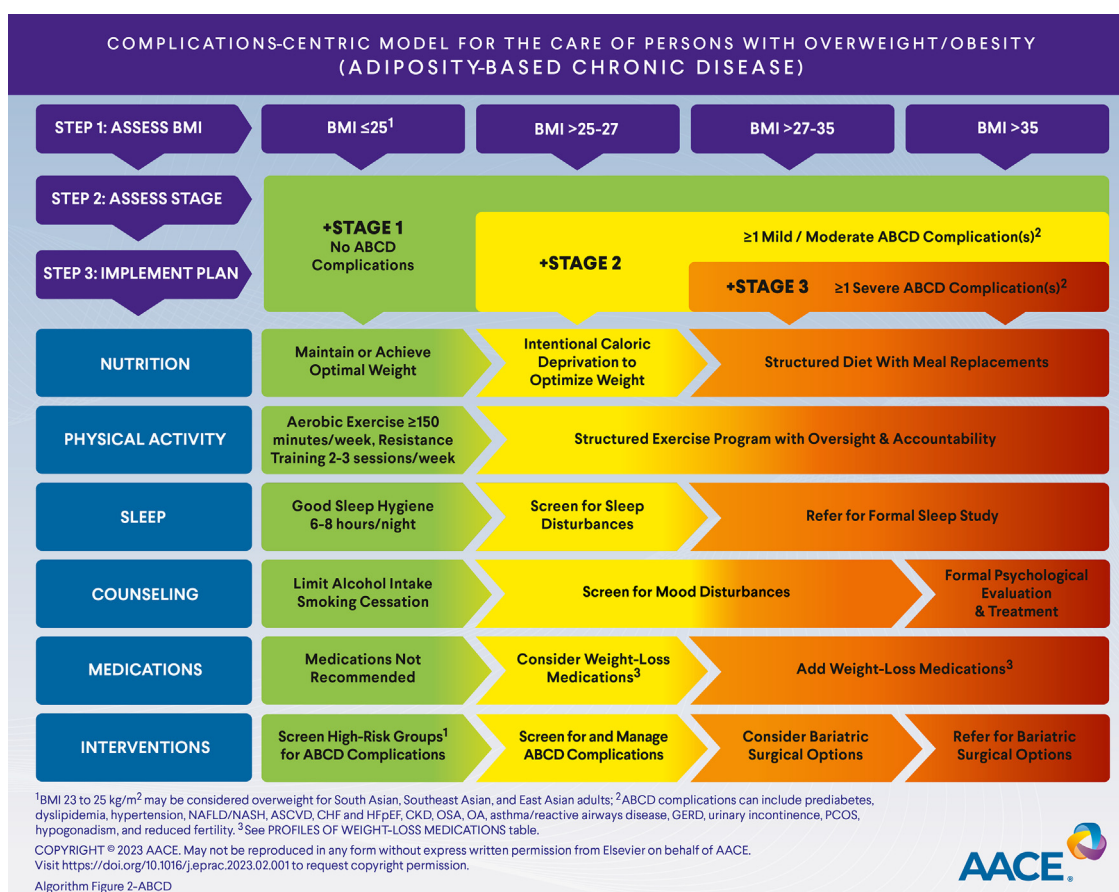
COMPLICATIONS-CENTRIC MODEL FOR THE CARE OF PERSONS WITH OVERWEIGHT/OBESITY (ADIPOSITY-BASED CHRONIC DISEASE)

| STEP 1: ASSESS BMI | BMI ≤25$^1$ | BMI >25-27 | BMI >27-35 | BMI >35 |
|---|---|---|---|---|

STEP 2: ASSESS STAGE

STEP 3: IMPLEMENT PLAN

+STAGE 1
No ABCD Complications

+STAGE 2
≥1 Mild / Moderate ABCD Complication(s)$^2$

+STAGE 3
≥1 Severe ABCD Complication(s)$^2$

| | | | | |
|---|---|---|---|---|
| NUTRITION | Maintain or Achieve Optimal Weight | Intentional Caloric Deprivation to Optimize Weight | Structured Diet With Meal Replacements | |
| PHYSICAL ACTIVITY | Aerobic Exercise ≥150 minutes/week, Resistance Training 2-3 sessions/week | Structured Exercise Program with Oversight & Accountability | | |
| SLEEP | Good Sleep Hygiene 6-8 hours/night | Screen for Sleep Disturbances | Refer for Formal Sleep Study | |
| COUNSELING | Limit Alcohol Intake Smoking Cessation | Screen for Mood Disturbances | | Formal Psychological Evaluation & Treatment |
| MEDICATIONS | Medications Not Recommended | Consider Weight-Loss Medications$^3$ | Add Weight-Loss Medications$^3$ | |
| INTERVENTIONS | Screen High-Risk Groups$^1$ for ABCD Complications | Screen for and Manage ABCD Complications | Consider Bariatric Surgical Options | Refer for Bariatric Surgical Options |

$^1$BMI 23 to 25 kg/m$^2$ may be considered overweight for South Asian, Southeast Asian, and East Asian adults; $^2$ABCD complications can include prediabetes, dyslipidemia, hypertension, NAFLD/NASH, ASCVD, CHF and HFpEF, CKD, OSA, OA, asthma/reactive airways disease, GERD, urinary incontinence, PCOS, hypogonadism, and reduced fertility. $^3$See PROFILES OF WEIGHT-LOSS MEDICATIONS table.

COPYRIGHT © 2023 AACE. May not be reproduced in any form without express written permission from Elsevier on behalf of AACE. Visit https://doi.org/10.1016/j.eprac.2023.02.001 to request copyright permission.

Algorithm Figure 2-ABCD

AACE.